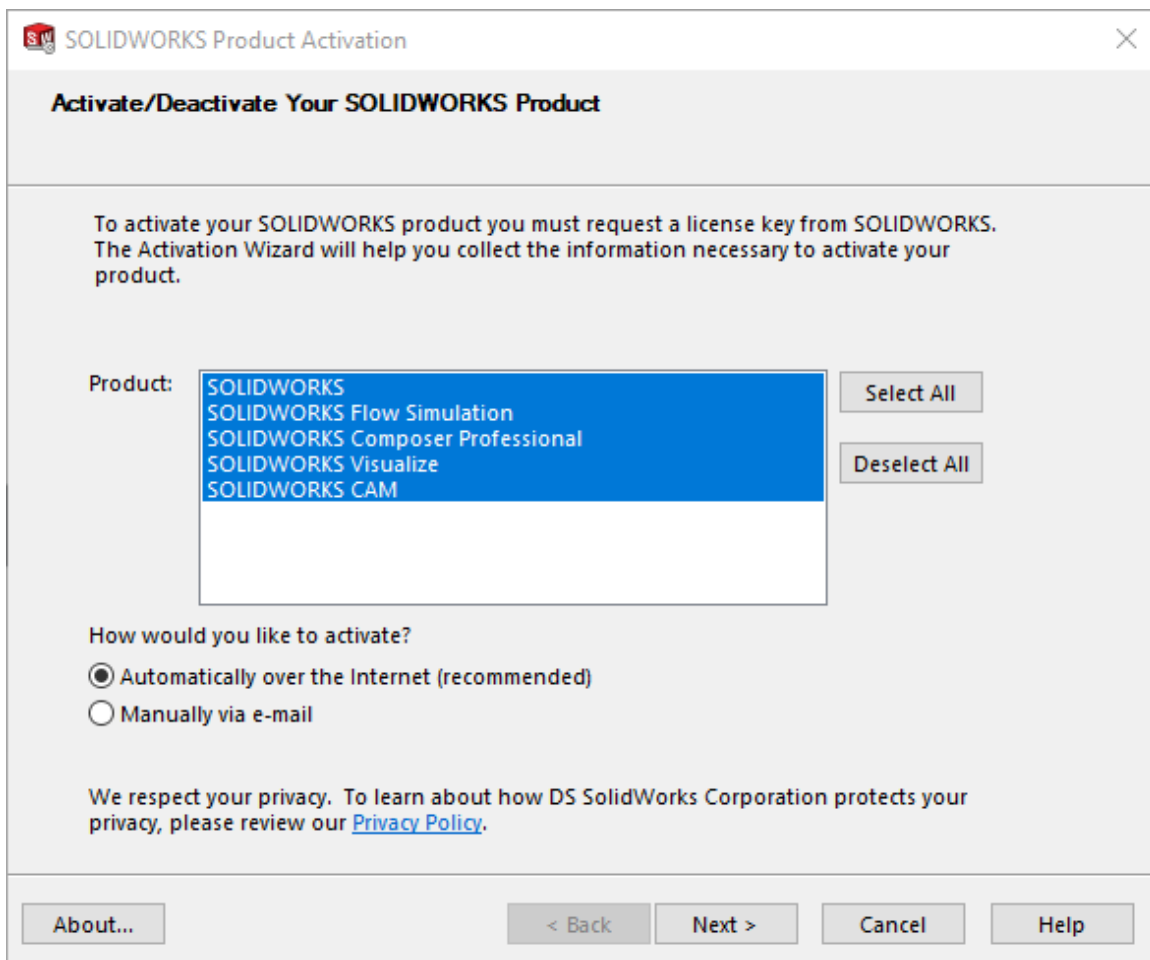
SOLIDWORKS Product Activation

Activate/Deactivate Your SOLIDWORKS Product

To activate your SOLIDWORKS product you must request a license key from SOLIDWORKS. The Activation Wizard will help you collect the information necessary to activate your product.

Product:
SOLIDWORKS
SOLIDWORKS Flow Simulation
SOLIDWORKS Composer Professional
SOLIDWORKS Visualize
SOLIDWORKS CAM

Select All

Deselect All

How would you like to activate?

Automatically over the Internet (recommended)

Manually via e-mail

We respect your privacy. To learn about how DS SolidWorks Corporation protects your privacy, please review our Privacy Policy.

About...

< Back

Next >

Cancel

Help